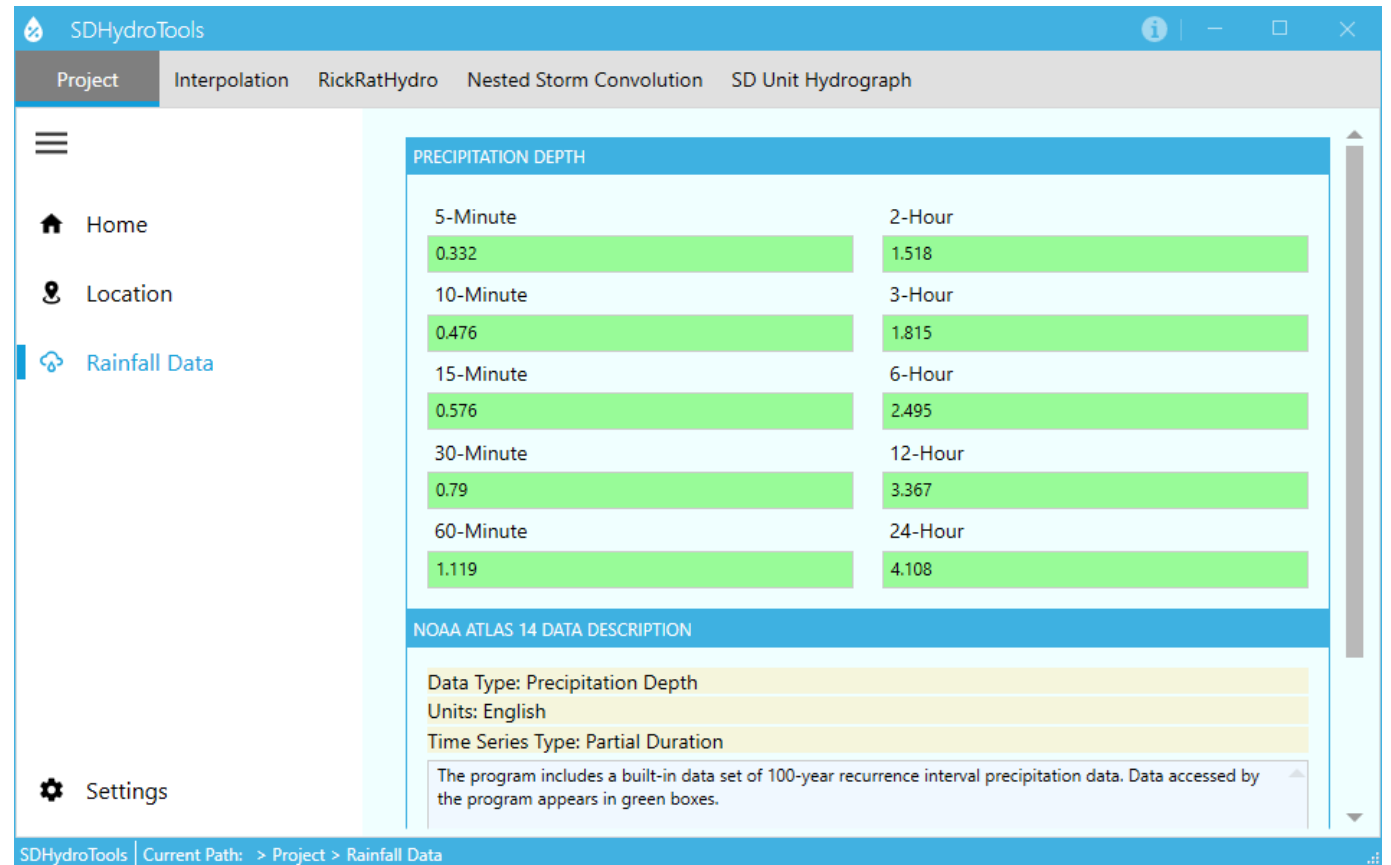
SDHydroTools

Project | Interpolation | RickRatHydro | Nested Storm Convolution | SD Unit Hydrograph

Home
Location
Rainfall Data
Settings

PRECIPITATION DEPTH

5-Minute
0.332
10-Minute
0.476
15-Minute
0.576
30-Minute
0.79
60-Minute
1.119

2-Hour
1.518
3-Hour
1.815
6-Hour
2.495
12-Hour
3.367
24-Hour
4.108

NOAA ATLAS 14 DATA DESCRIPTION

Data Type: Precipitation Depth
Units: English
Time Series Type: Partial Duration

The program includes a built-in data set of 100-year recurrence interval precipitation data. Data accessed by the program appears in green boxes.

SDHydroTools | Current Path: > Project > Rainfall Data